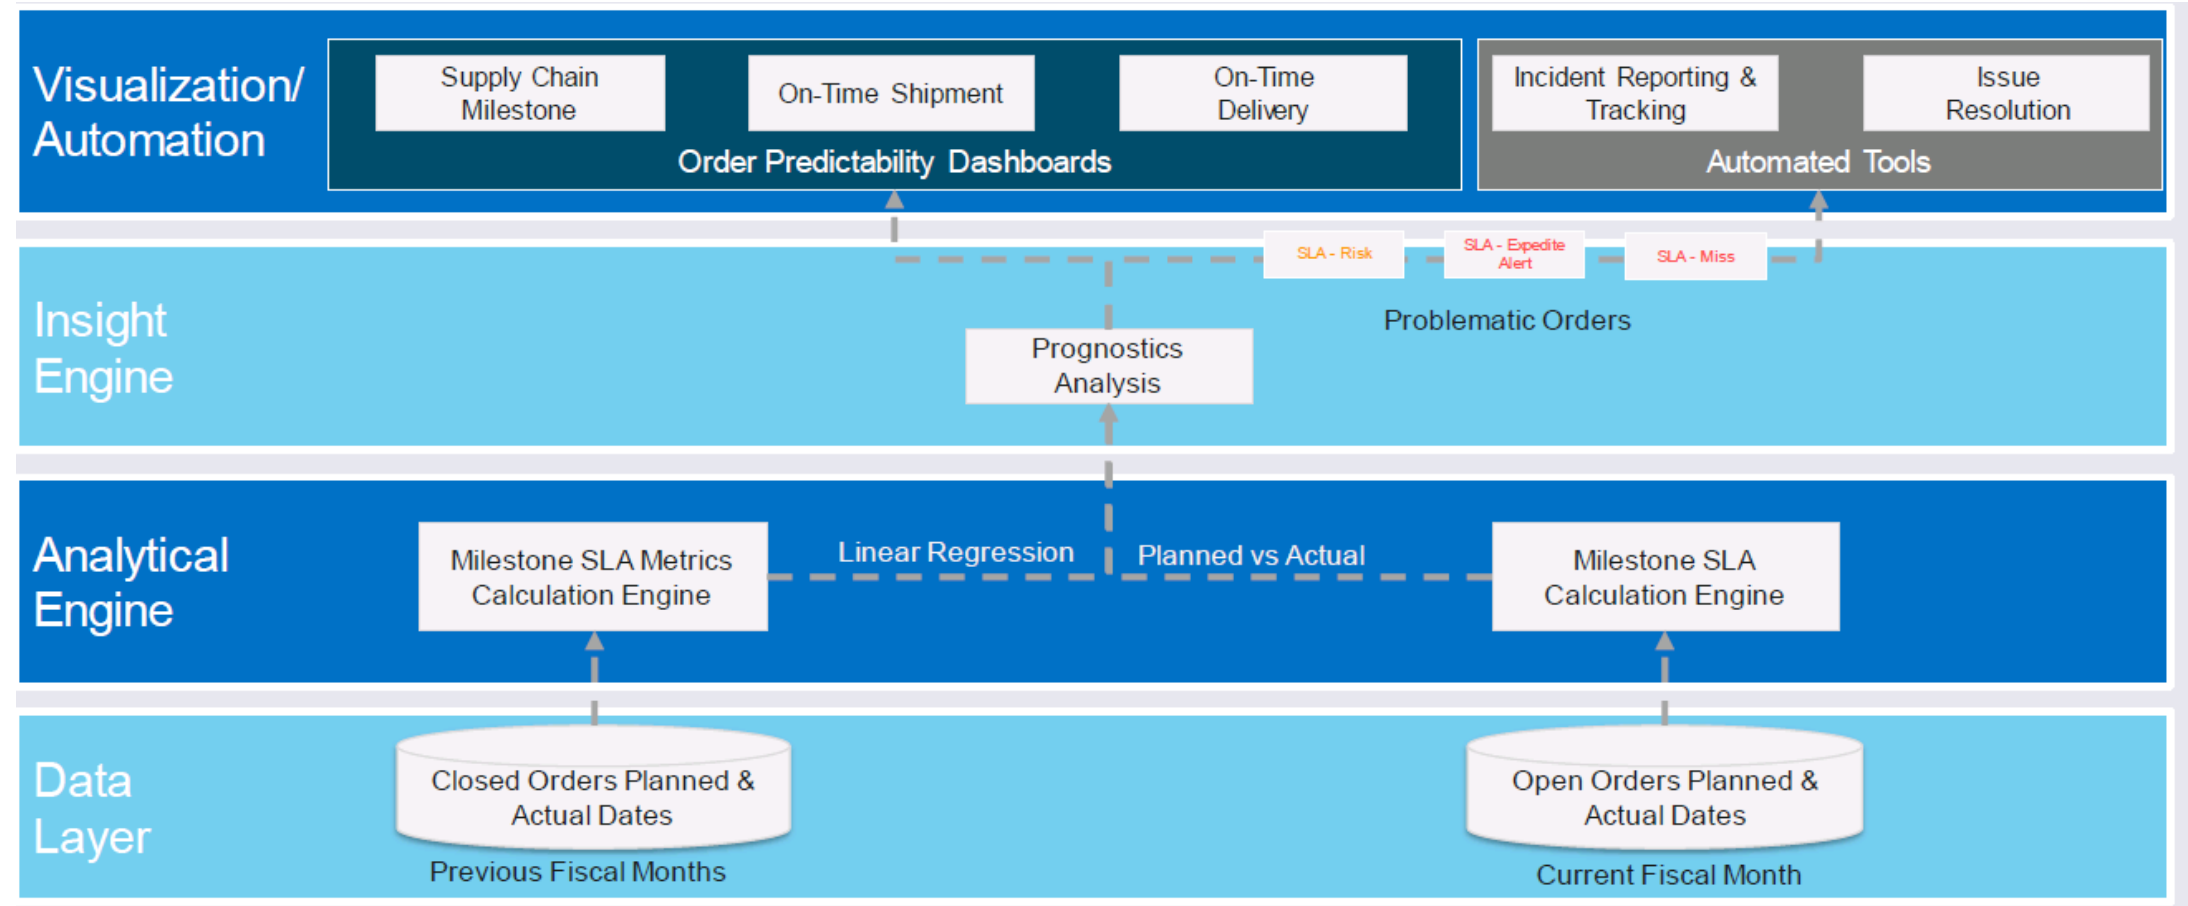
Visualization/ Automation

Supply Chain Milestone

On-Time Shipment

On-Time Delivery

Order Predictability Dashboards

Incident Reporting & Tracking

Issue Resolution

Automated Tools

SLA - Risk

SLA - Expedite Alert

SLA - Miss

Insight Engine

Prognostics Analysis

Problematic Orders

Analytical Engine

Milestone SLA Metrics Calculation Engine

Linear Regression

Planned vs Actual

Milestone SLA Calculation Engine

Data Layer

Closed Orders Planned & Actual Dates

Previous Fiscal Months

Open Orders Planned & Actual Dates

Current Fiscal Month